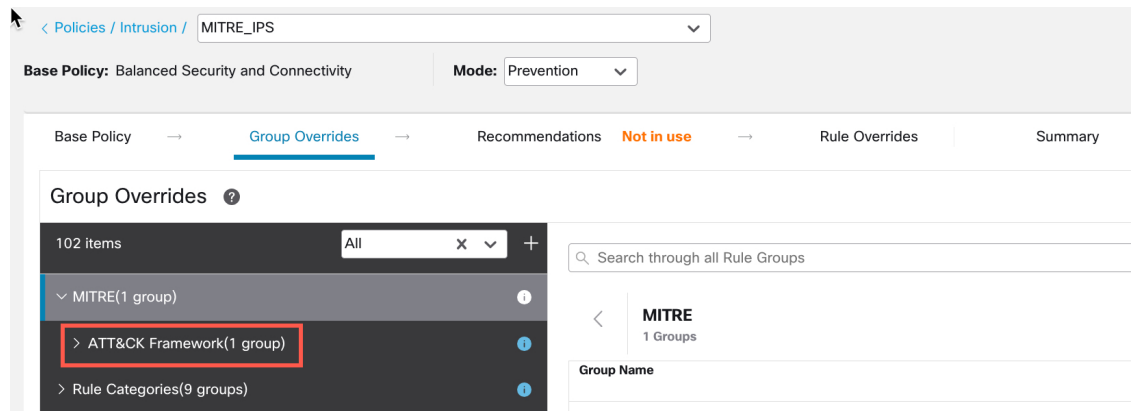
< Policies / Intrusion / MITRE_IPS

Base Policy: Balanced Security and Connectivity

Mode: Prevention

Base Policy → Group Overrides → Recommendations Not in use → Rule Overrides Summary

Group Overrides

102 items

All

MITRE(1 group)

> ATT&CK Framework(1 group)

> Rule Categories(9 groups)

Search through all Rule Groups

MITRE

1 Groups

Group Name